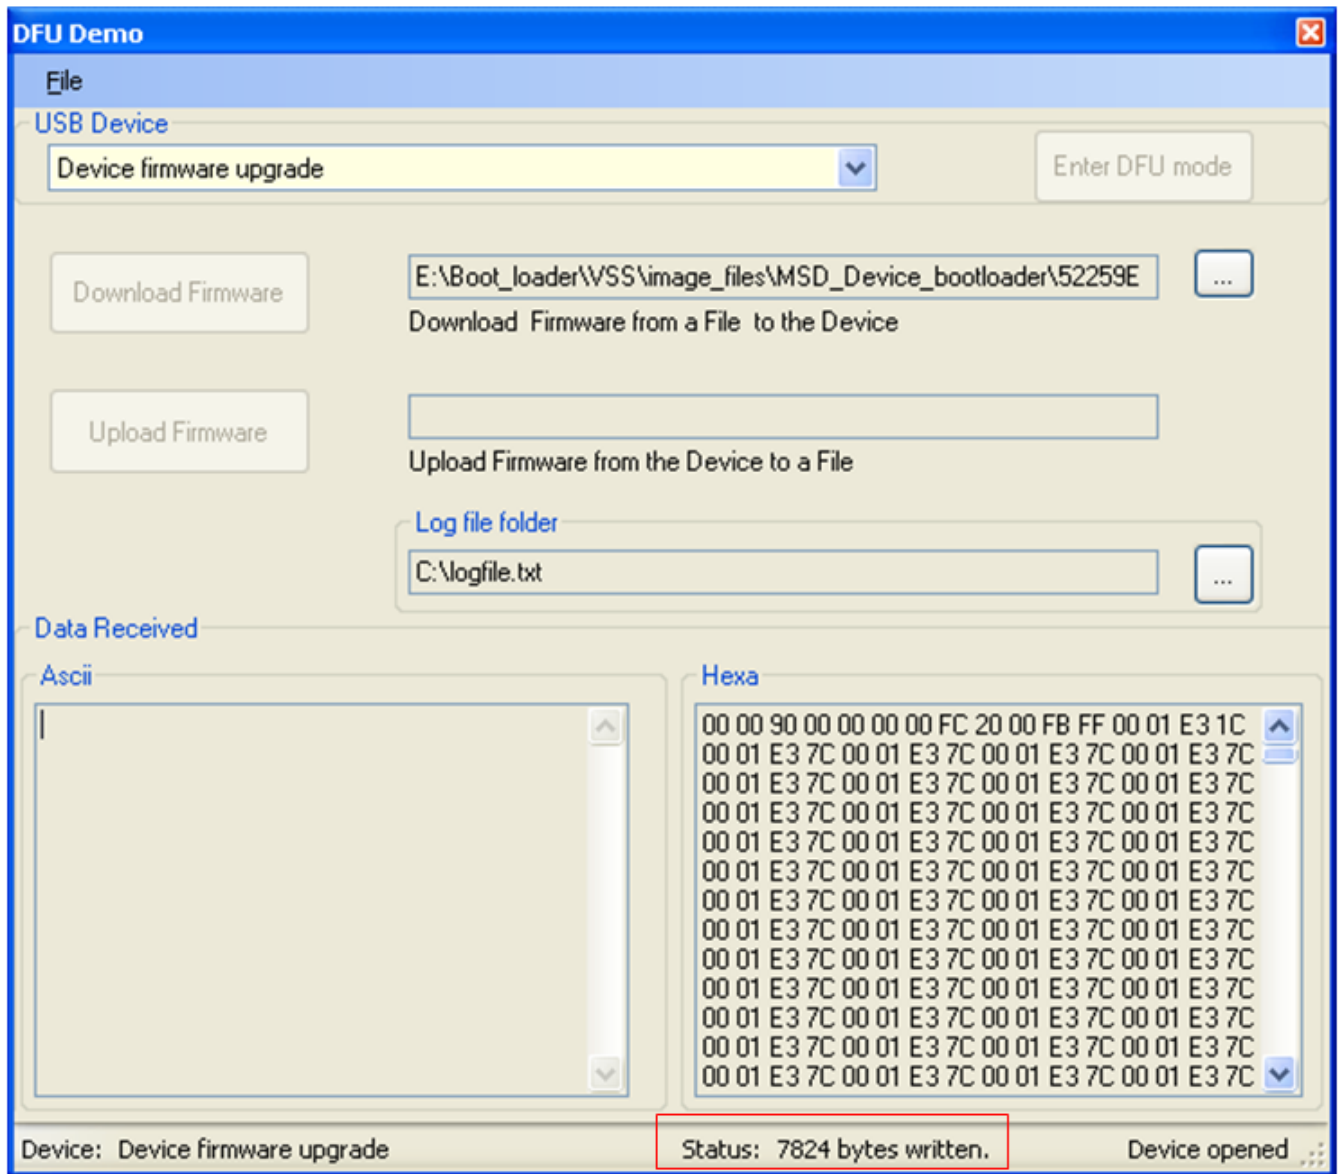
DFU Demo

File

USB Device

Device firmware upgrade

Enter DFU mode

Download Firmware

E:\Boot_loader\VSS\image_files\MSD_Device_bootloader\52259E

...

Download Firmware from a File to the Device

Upload Firmware

Upload Firmware from the Device to a File

Log file folder

C:\logfile.txt

...

Data Received

Ascii

Hexa

00 00 90 00 00 00 00 FC 20 00 FB FF 00 01 E3 1C
00 01 E3 7C 00 01 E3 7C 00 01 E3 7C 00 01 E3 7C
00 01 E3 7C 00 01 E3 7C 00 01 E3 7C 00 01 E3 7C
00 01 E3 7C 00 01 E3 7C 00 01 E3 7C 00 01 E3 7C
00 01 E3 7C 00 01 E3 7C 00 01 E3 7C 00 01 E3 7C
00 01 E3 7C 00 01 E3 7C 00 01 E3 7C 00 01 E3 7C
00 01 E3 7C 00 01 E3 7C 00 01 E3 7C 00 01 E3 7C
00 01 E3 7C 00 01 E3 7C 00 01 E3 7C 00 01 E3 7C
00 01 E3 7C 00 01 E3 7C 00 01 E3 7C 00 01 E3 7C
00 01 E3 7C 00 01 E3 7C 00 01 E3 7C 00 01 E3 7C
00 01 E3 7C 00 01 E3 7C 00 01 E3 7C 00 01 E3 7C
00 01 E3 7C 00 01 E3 7C 00 01 E3 7C 00 01 E3 7C
00 01 E3 7C 00 01 E3 7C 00 01 E3 7C 00 01 E3 7C

Device: Device firmware upgrade

Status: 7824 bytes written.

Device opened